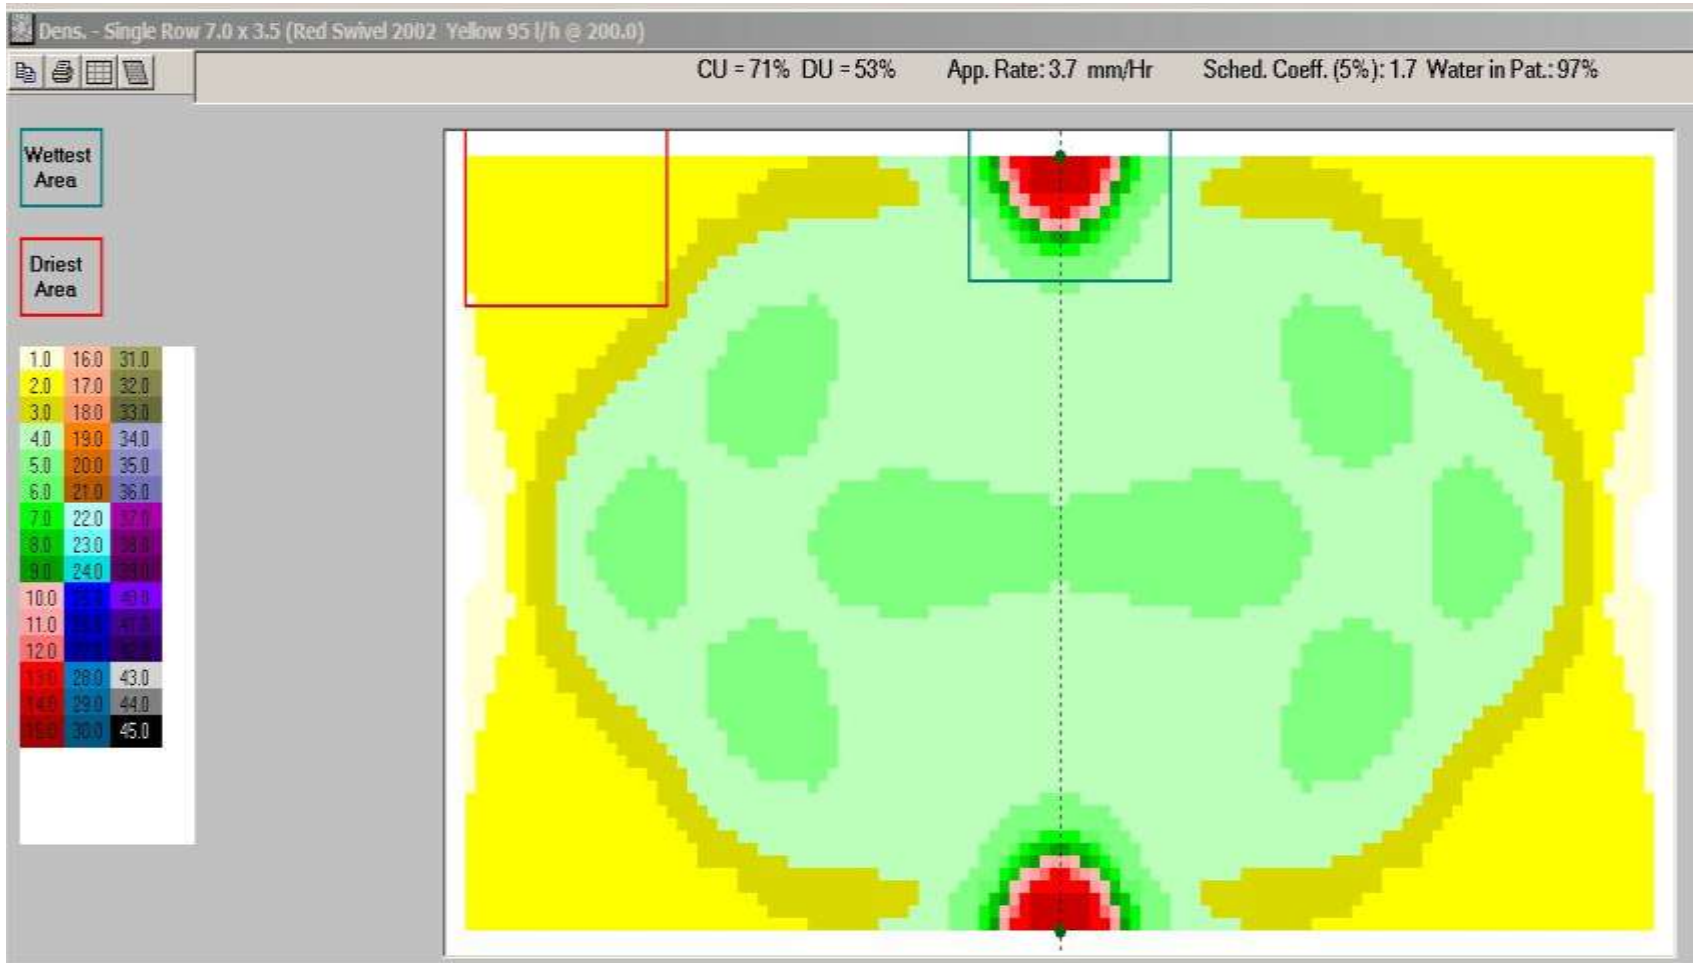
Dens. - Single Row 7.0 x 3.5 (Red Swivel 2002 Yellow 95 l/h @ 200.0)

CU = 71% DU = 53% App. Rate: 3.7 mm/Hr Sched. Coeff. (5%): 1.7 Water in Pat.: 97%

Wettest Area

Driest Area

| 1.0 | 16.0 | 31.0 |
|---|---|---|
| 2.0 | 17.0 | 32.0 |
| 3.0 | 18.0 | 33.0 |
| 4.0 | 19.0 | 34.0 |
| 5.0 | 20.0 | 35.0 |
| 6.0 | 21.0 | 36.0 |
| 7.0 | 22.0 | 37.0 |
| 8.0 | 23.0 | 38.0 |
| 9.0 | 24.0 | 39.0 |
| 10.0 | 25.0 | 40.0 |
| 11.0 | 26.0 | 41.0 |
| 12.0 | 27.0 | 42.0 |
| 13.0 | 28.0 | 43.0 |
| 14.0 | 29.0 | 44.0 |
| 15.0 | 30.0 | 45.0 |